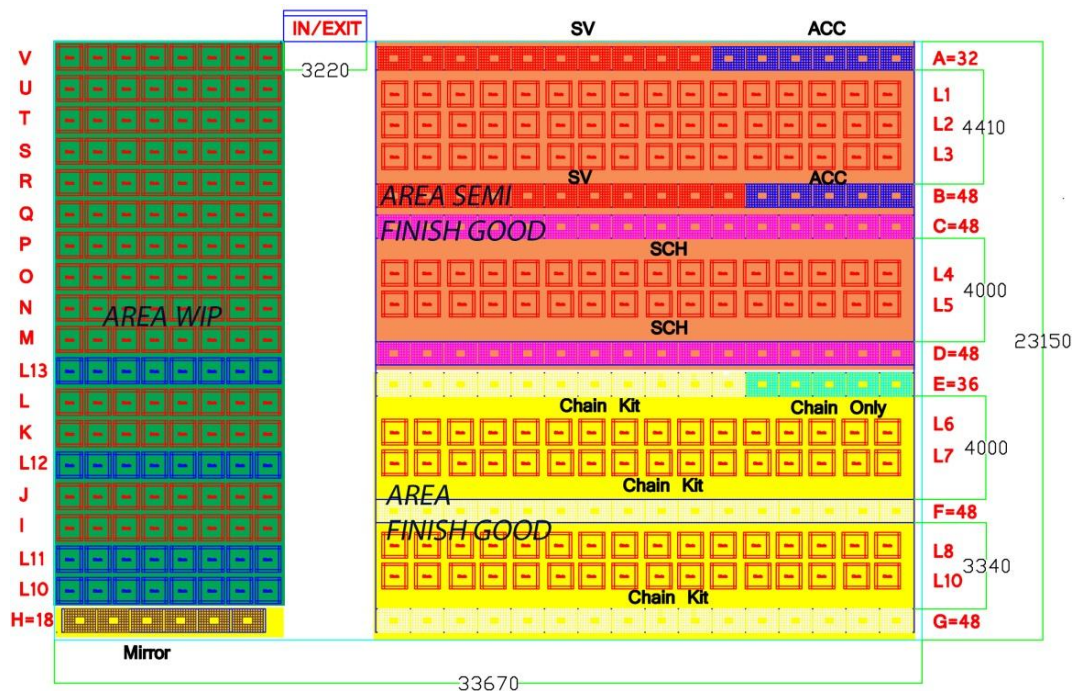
IN/EXIT

SV

ACC

V
U
T
S
R
Q
P
O
N
M
L13
L
K
L12
J
I
L11
L10
H=18

3220

AREA WIP

Mirror

SV

ACC

AREA SEMI
FINISH GOOD

SCH

SCH

Chain Kit

Chain Only

Chain Kit

AREA
FINISH GOOD

Chain Kit

A=32
L1
L2
L3
4410
B=48
C=48
L4
L5
4000
D=48
E=36
L6
L7
4000
F=48
L8
L10
3340
G=48

23150

33670